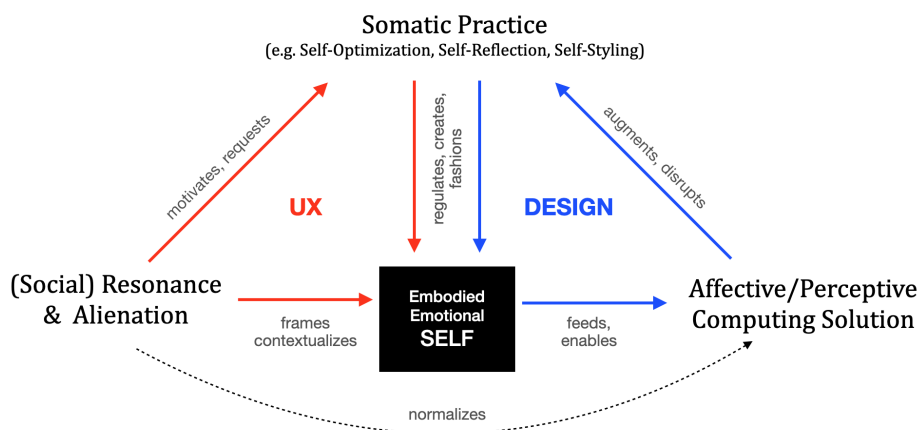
Somatic Practice
(e.g. Self-Optimization, Self-Reflection, Self-Styling)

motivates, requests

regulates, creates, fashions

augments, disrupts

UX

DESIGN

(Social) Resonance & Alienation

Embodied Emotional SELF

Affective/Perceptive Computing Solution

frames contextualizes

feeds, enables

normalizes